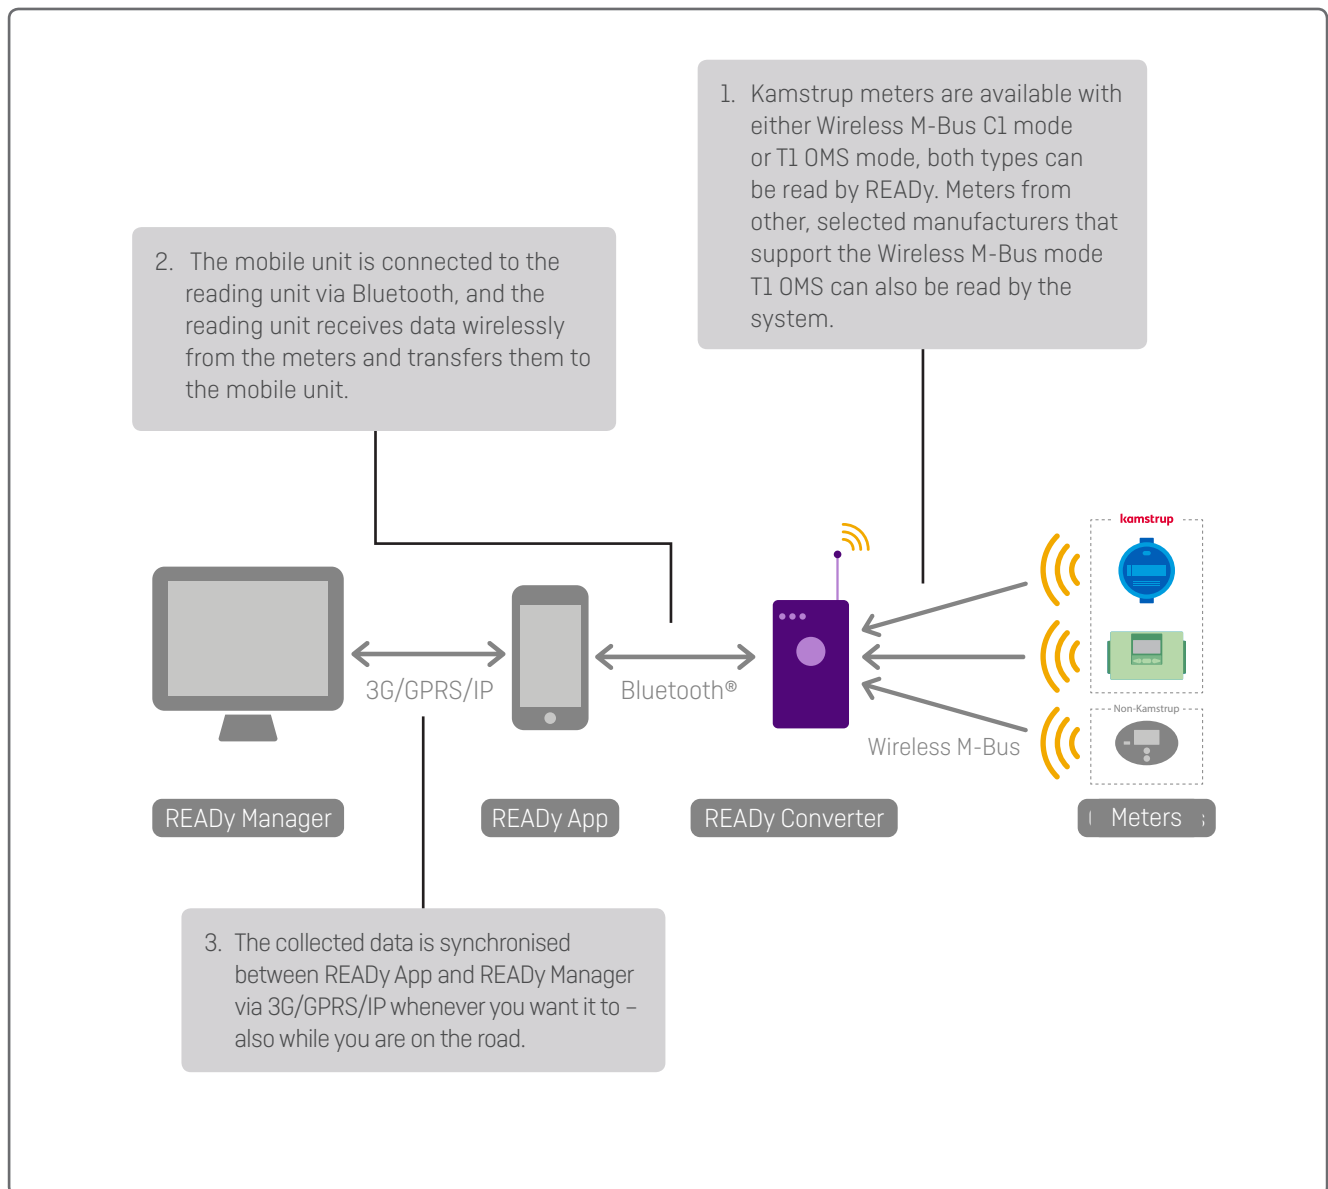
1. Kamstrup meters are available with either Wireless M-Bus C1 mode or T1 OMS mode, both types can be read by READy. Meters from other, selected manufacturers that support the Wireless M-Bus mode T1 OMS can also be read by the system.

2. The mobile unit is connected to the reading unit via Bluetooth, and the reading unit receives data wirelessly from the meters and transfers them to the mobile unit.

kamstrup

Non-Kamstrup

3G/GPRS/IP

Bluetooth®

Wireless M-Bus

READy Manager

READy App

READy Converter

Meters

3. The collected data is synchronised between READy App and READy Manager via 3G/GPRS/IP whenever you want it to – also while you are on the road.